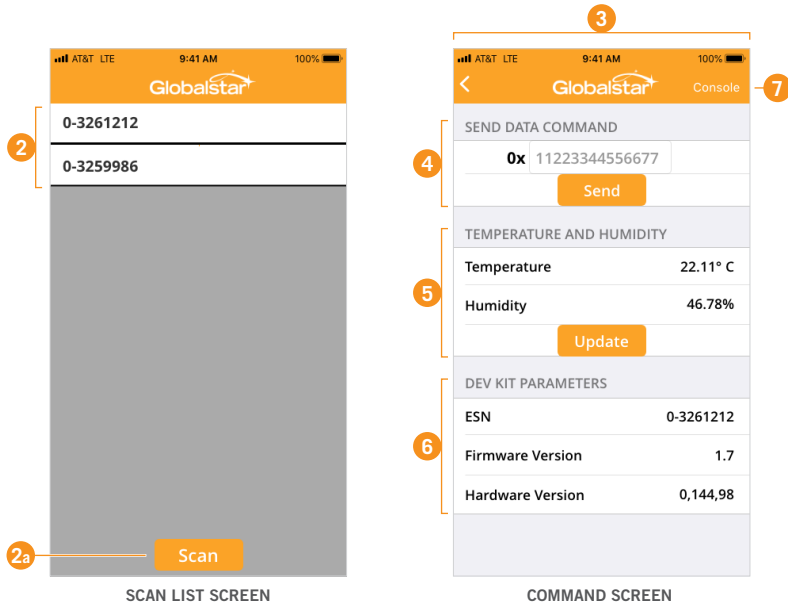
AT&T LTE 9:41 AM 100%

Globalstar

2

0-3261212

0-3259986

2a

Scan

SCAN LIST SCREEN

3

AT&T LTE 9:41 AM 100%

Globalstar

Console

7

SEND DATA COMMAND

4

0x 11223344556677

Send

TEMPERATURE AND HUMIDITY

5

| | |
|---|---|
| Temperature | 22.11° C |
| Humidity | 46.78% |

Update

DEV KIT PARAMETERS

6

| | |
|---|---|
| ESN | 0-3261212 |
| Firmware Version | 1.7 |
| Hardware Version | 0,144,98 |

COMMAND SCREEN